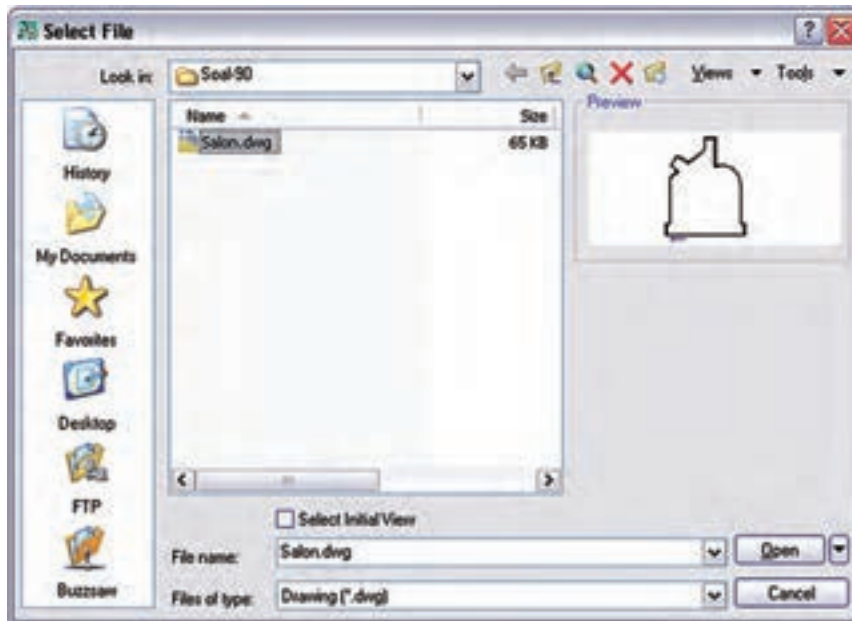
Select File

Look in: Seal-90

Views Tools

Name Size

Salon.dwg 65 KB

Preview

History

My Documents

Favorites

Desktop

FTP

Buzzsaw

Select Initial View

File name: Salon.dwg

Open

Files of type: Drawing (*.dwg)

Cancel